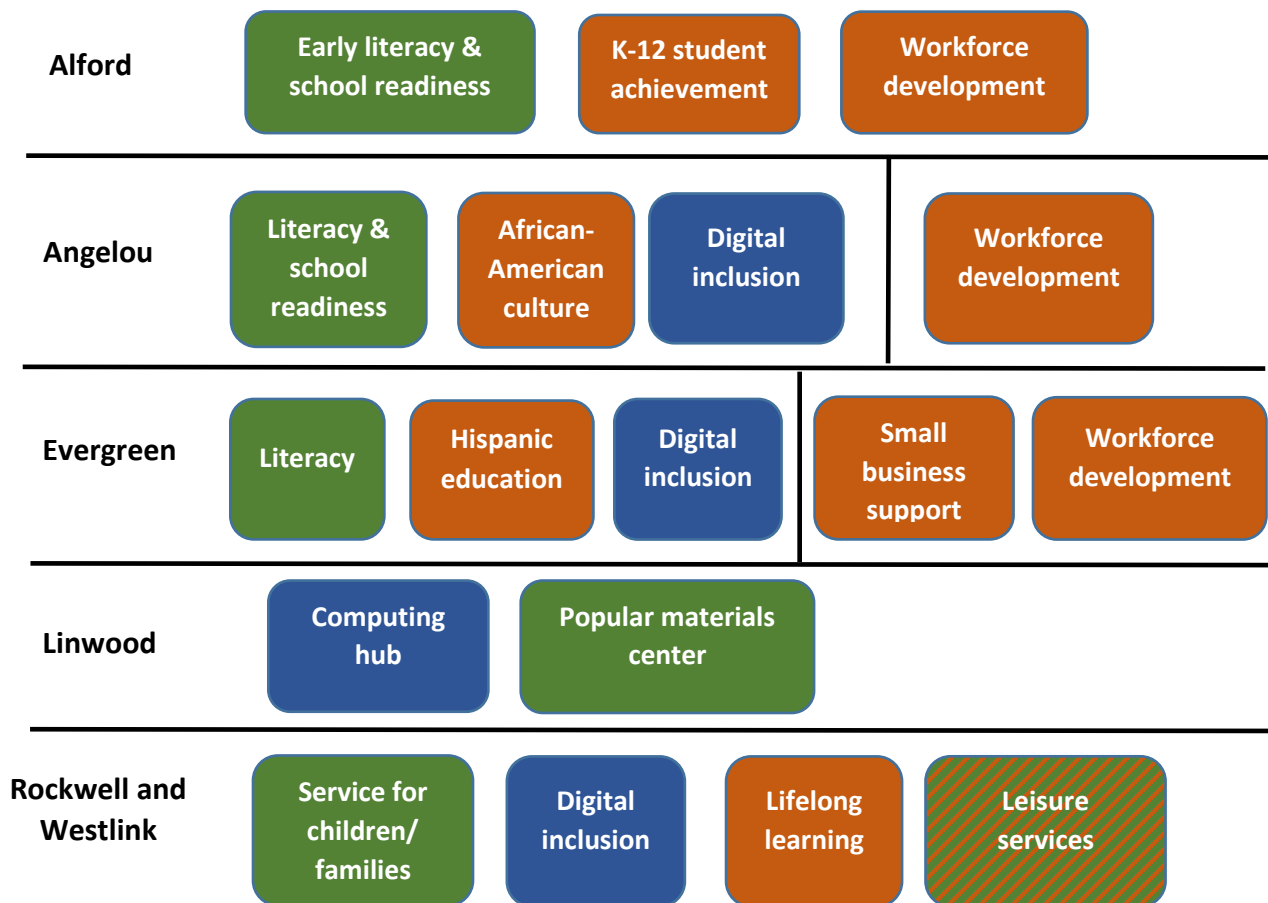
Alford

Early literacy & school readiness

K-12 student achievement

Workforce development

Angelou

Literacy & school readiness

African-American culture

Digital inclusion

Workforce development

Evergreen

Literacy

Hispanic education

Digital inclusion

Small business support

Workforce development

Linwood

Computing hub

Popular materials center

Rockwell and Westlink

Service for children/ families

Digital inclusion

Lifelong learning

Leisure services